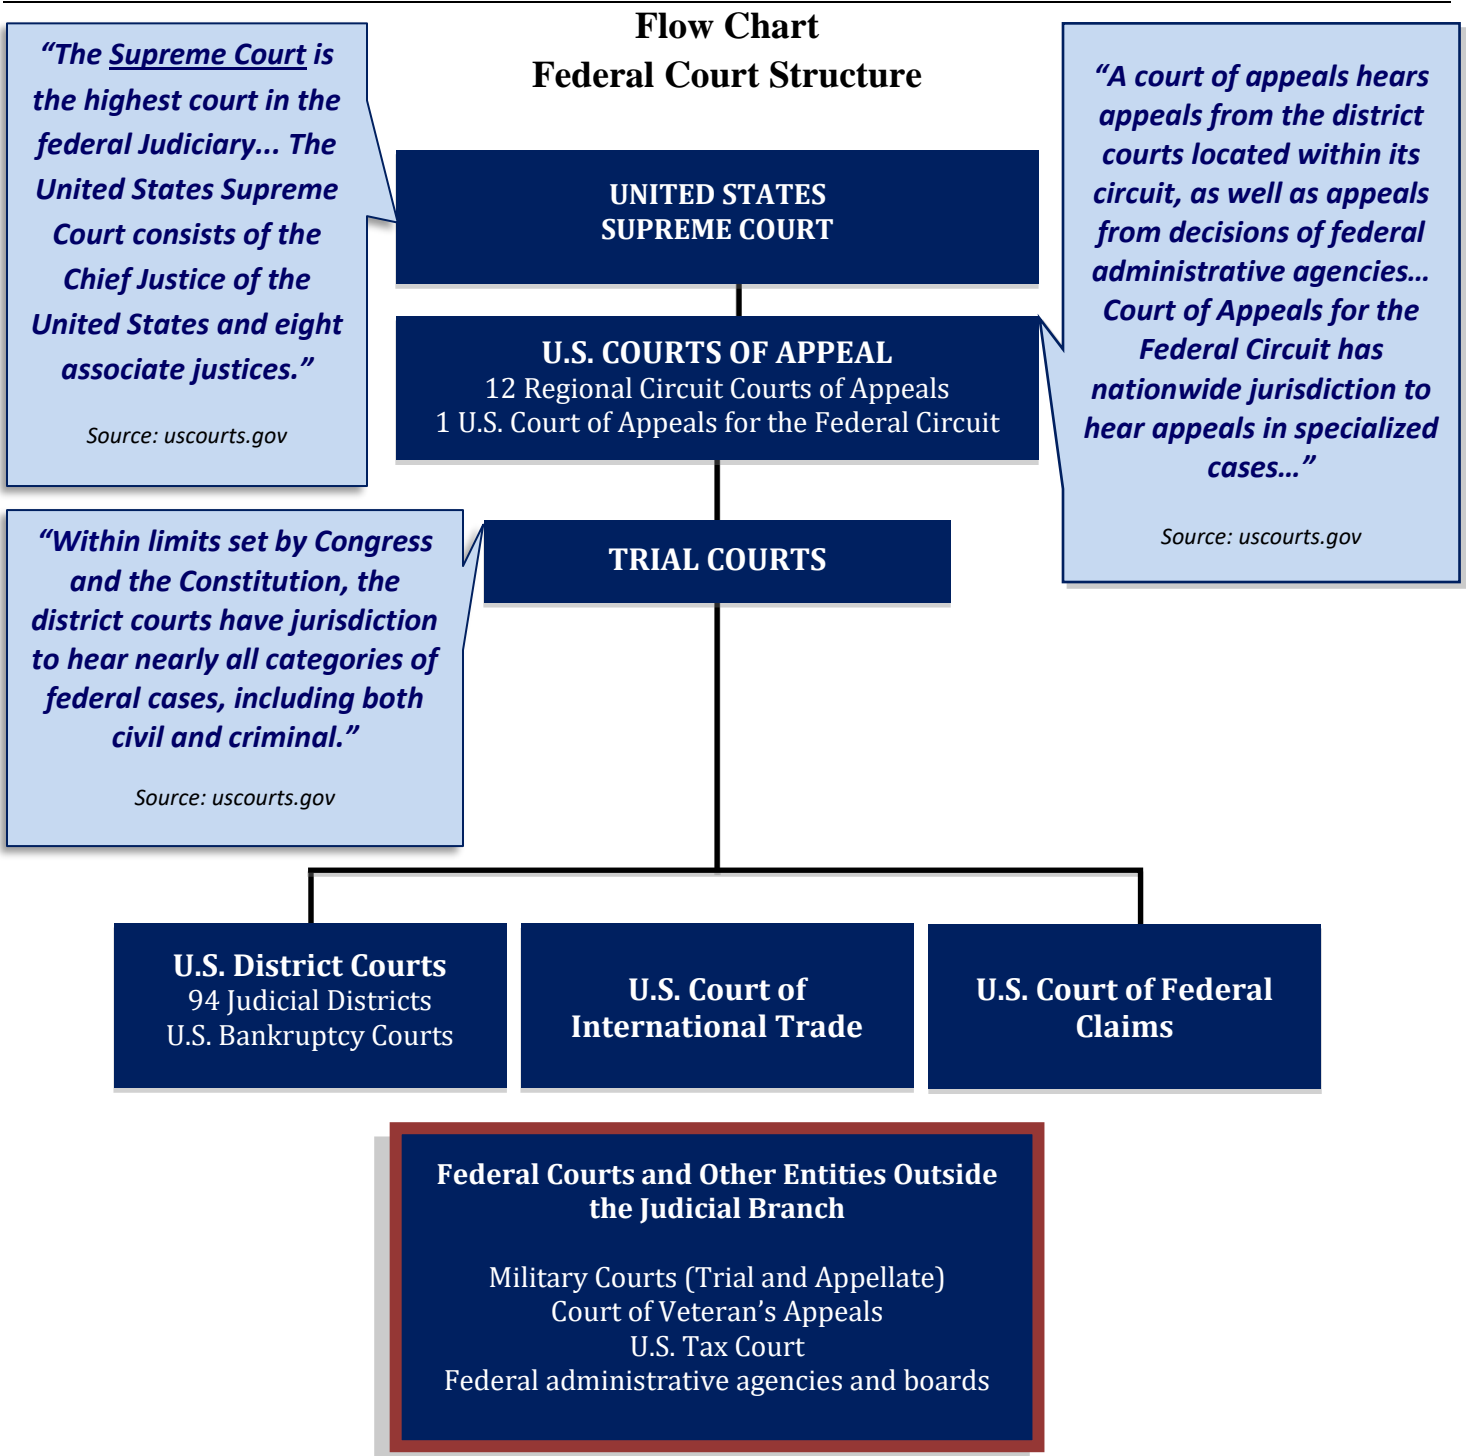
Flow Chart
Federal Court Structure

"The Supreme Court is the highest court in the federal Judiciary... The United States Supreme Court consists of the Chief Justice of the United States and eight associate justices."

Source: uscourts.gov

UNITED STATES SUPREME COURT

"A court of appeals hears appeals from the district courts located within its circuit, as well as appeals from decisions of federal administrative agencies... Court of Appeals for the Federal Circuit has nationwide jurisdiction to hear appeals in specialized cases..."

Source: uscourts.gov

U.S. COURTS OF APPEAL
12 Regional Circuit Courts of Appeals
1 U.S. Court of Appeals for the Federal Circuit

"Within limits set by Congress and the Constitution, the district courts have jurisdiction to hear nearly all categories of federal cases, including both civil and criminal."

Source: uscourts.gov

TRIAL COURTS

U.S. District Courts
94 Judicial Districts
U.S. Bankruptcy Courts

U.S. Court of International Trade

U.S. Court of Federal Claims

Federal Courts and Other Entities Outside the Judicial Branch

Military Courts (Trial and Appellate)
Court of Veteran's Appeals
U.S. Tax Court
Federal administrative agencies and boards